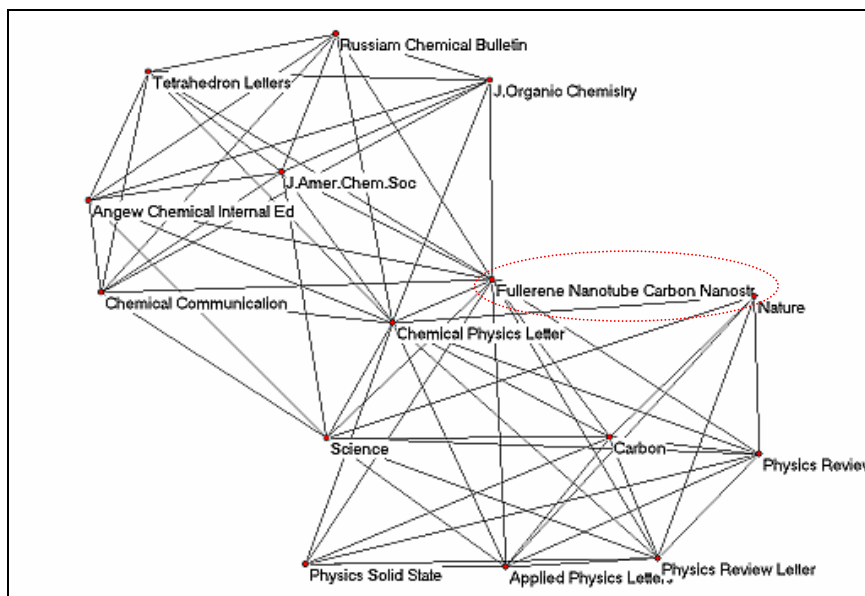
Russiam Chemical Bulletin
Tetrahedron Letters
J.Organic Chemistry
J.Amer.Chem.Soc
Angew Chemical Internal Ed
Fullerene Nanotube Carbon Nanostr
Nature
Chemical Communication
Chemical Physics Letter
Science
Carbon
Physics Review
Physics Solid State
Applied Physics Letters
Physics Review Letter